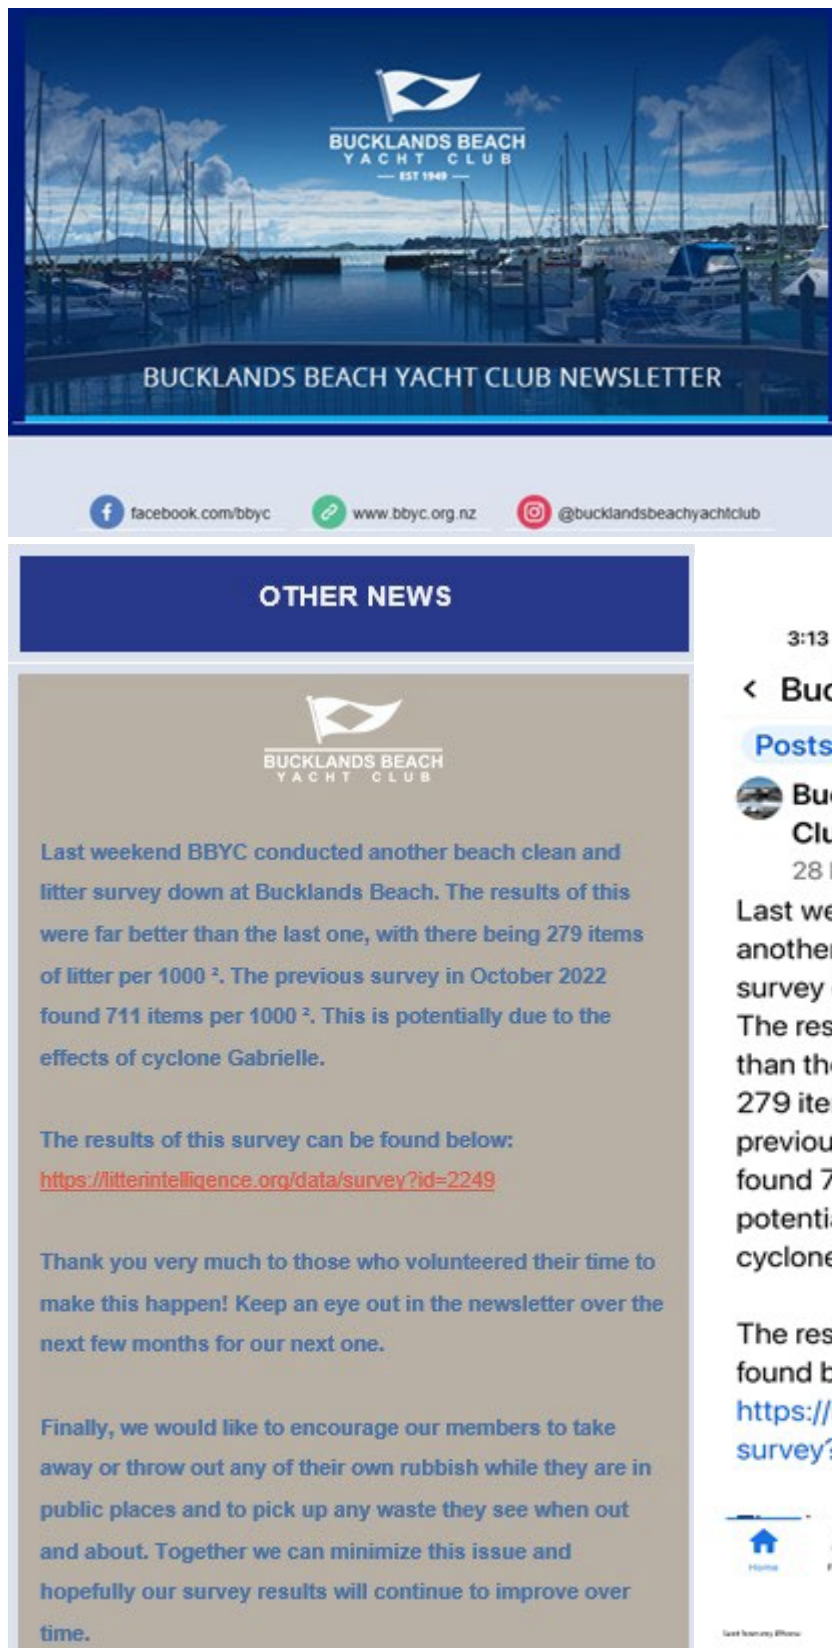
BUCKLANDS BEACH
YACHT CLUB
— EST 1949 —

BUCKLANDS BEACH YACHT CLUB NEWSLETTER

facebook.com/bbyc www.bbyc.org.nz @bucklandsbeachyachtclub

OTHER NEWS

BUCKLANDS BEACH
YACHT CLUB

Last weekend BBYC conducted another beach clean and litter survey down at Bucklands Beach. The results of this were far better than the last one, with there being 279 items of litter per 1000 ². The previous survey in October 2022 found 711 items per 1000 ². This is potentially due to the effects of cyclone Gabrielle.

The results of this survey can be found below:
https://litterintelligence.org/data/survey?id=2249

Thank you very much to those who volunteered their time to make this happen! Keep an eye out in the newsletter over the next few months for our next one.

Finally, we would like to encourage our members to take away or throw out any of their own rubbish while they are in public places and to pick up any waste they see when out and about. Together we can minimize this issue and hopefully our survey results will continue to improve over time.

3:13
< Buc
Posts
Bu
Clu
28
Last we
another
survey
The res
than th
279 ite
previou
found 7
potenti
cyclone

The res
found b
https://
survey?

Home